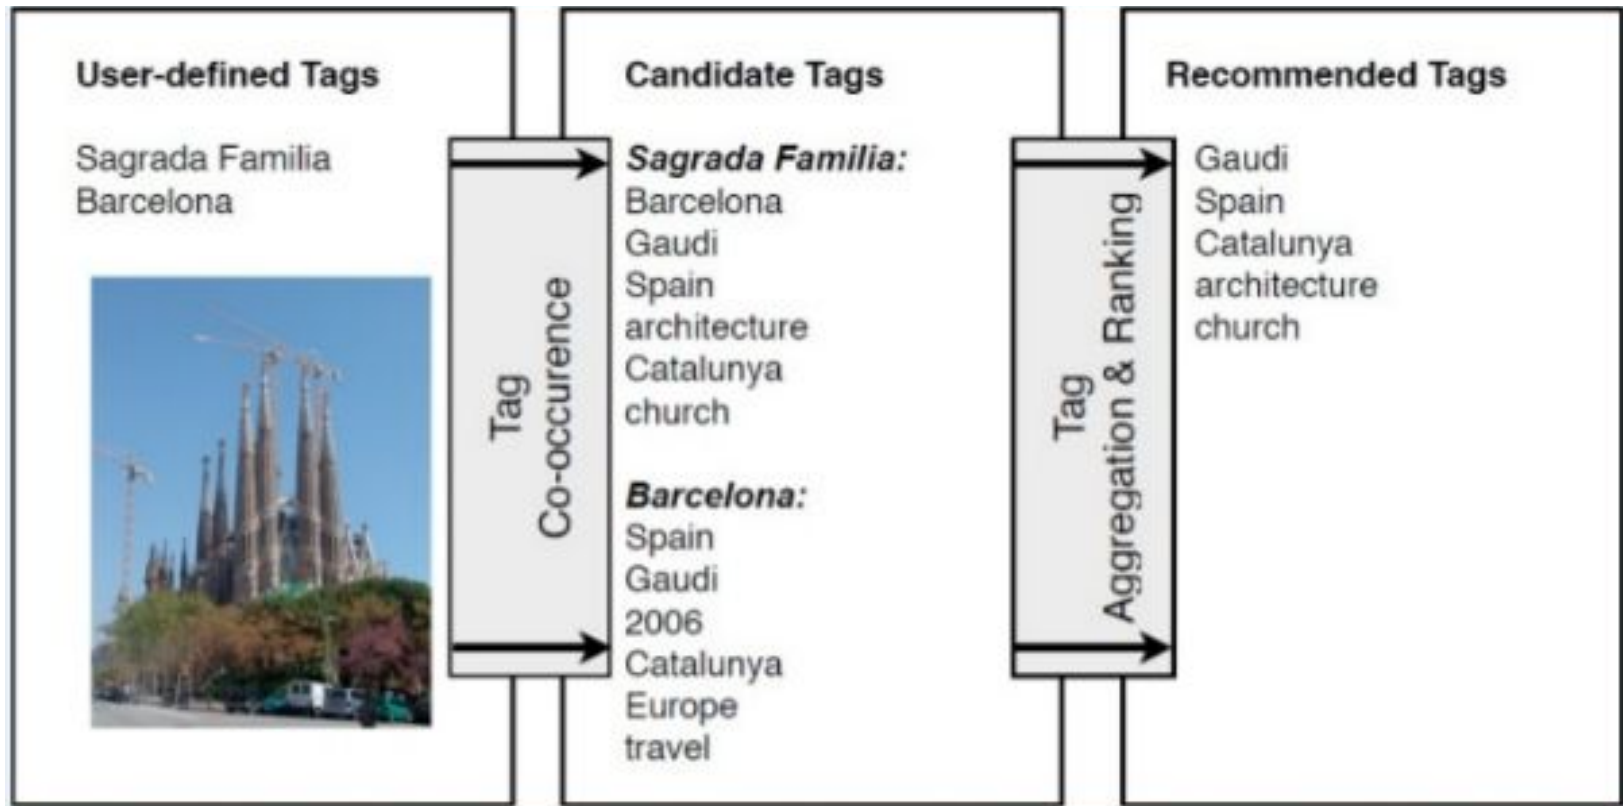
User-defined Tags

Sagrada Familia
Barcelona

Tag
Co-occurence

Candidate Tags

***Sagrada Familia:***
Barcelona
Gaudi
Spain
architecture
Catalunya
church

***Barcelona:***
Spain
Gaudi
2006
Catalunya
Europe
travel

Tag
Aggregation & Ranking

Recommended Tags

Gaudi
Spain
Catalunya
architecture
church